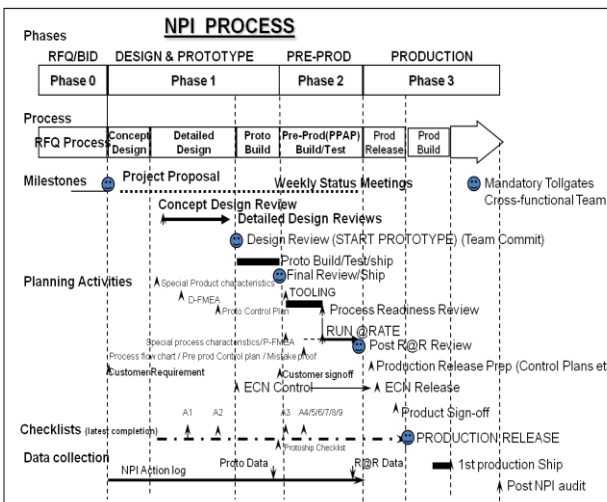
Phases

NPI PROCESS

| RFQ/BID | DESIGN & PROTOTYPE | PRE-PROD | PRODUCTION |
|---|---|---|---|
| Phase 0 | Phase 1 | Phase 2 | Phase 3 |

Process

RFQ Process | Concept Design | Detailed Design | Proto Build | Pre-Prod(PPAP) Build/Test | Prod Release | Prod Build

Milestones

Project Proposal

Weekly Status Meetings

Mandatory Tollgates Cross-functional Team

Concept Design Review

Detailed Design Reviews

Design Review (START PROTOTYPE) (Team Commit)

Proto Build/Test/ship

Planning Activities

Special Product characteristics

Final Review/Ship

D-FMEA

TOOLING

Proto Control Plan

Process Readiness Review

RUN @RATE

Special process characteristics/P-FMEA

Post R@R Review

Process flow chart / Pre prod Control plan / Mistake proof

Customer Requirement

Customer signoff

Production Release Prep (Control Plans et

ECN Control

ECN Release

Product Sign-off

A1 A2 A3 A4/5/6/7/8/9

Checklists (latest completion)

Protoship Checklist

PRODUCTION RELEASE

Data collection

NPI Action log

Proto Data

R@R Data

1st production Ship

Post NPI audit